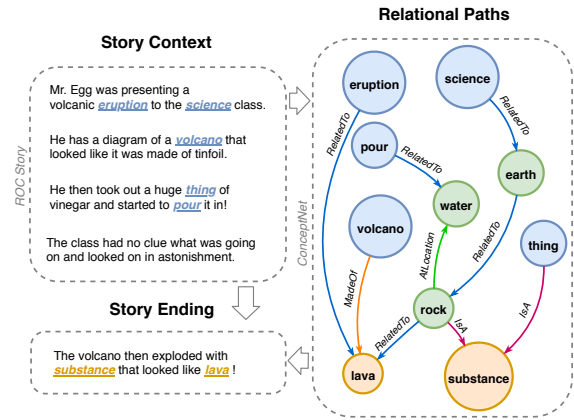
Story Context

ROC Story

Mr. Egg was presenting a volcanic eruption to the science class.

He has a diagram of a volcano that looked like it was made of tinfoil.

He then took out a huge thing of vinegar and started to pour it in!

The class had no clue what was going on and looked on in astonishment.

Story Ending

The volcano then exploded with substance that looked like lava !

Relational Paths

ConceptNet

eruption

science

pour

RelatedTo

RelatedTo

RelatedTo

earth

water

volcano

AtLocation

RelatedTo

thing

rock

MadeOf

RelatedTo

IsA

IsA

lava

substance